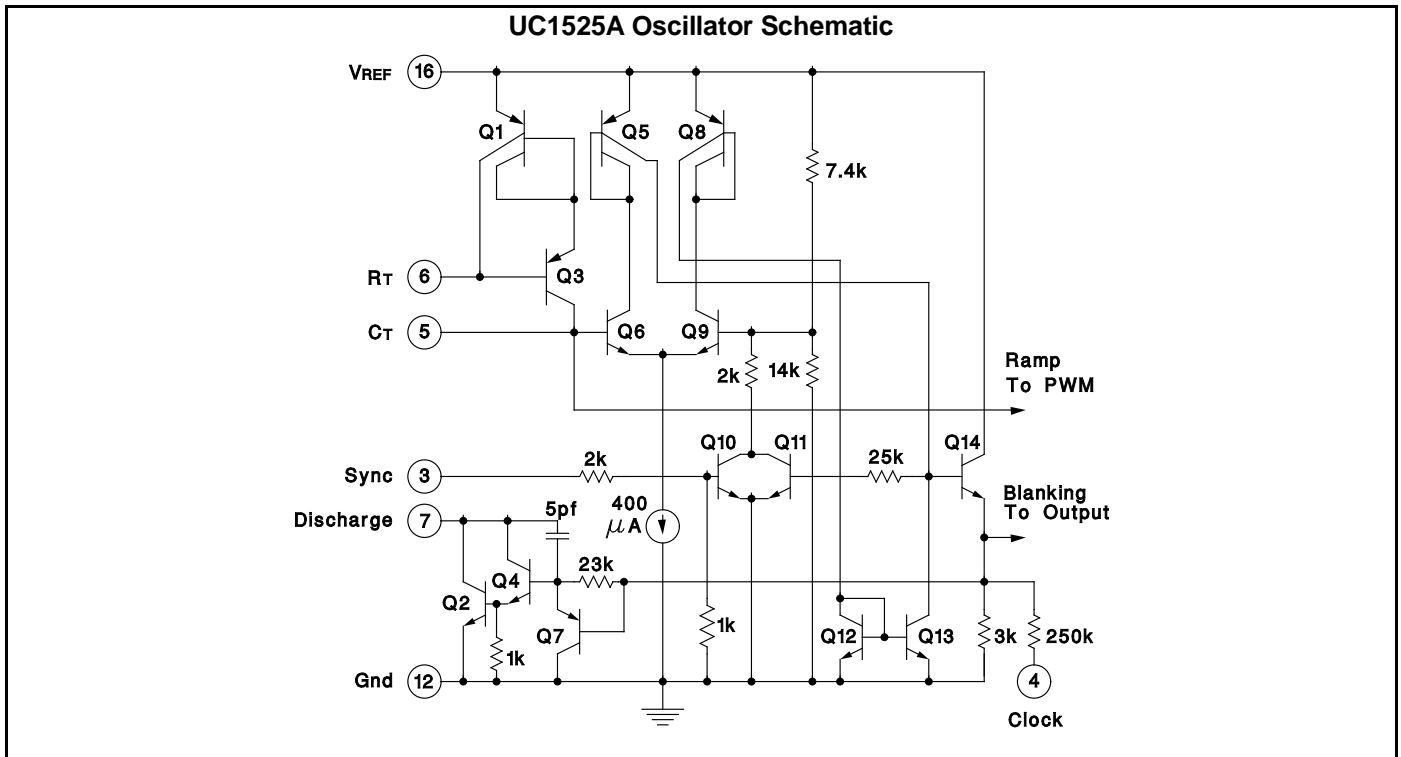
UC1525A Oscillator Schematic

VREF 16

Q1

Q5

Q8

7.4k

RT 6

Q3

CT 5

Q6

Q9

2k

14k

Ramp To PWM

Q10

Q11

Q14

Sync 3

2k

25k

Blanking To Output

Discharge 7

5pf

400 $\mu$A

Q4

23k

Q2

Q7

1k

1k

Q12

Q13

3k

250k

Gnd 12

4

Clock